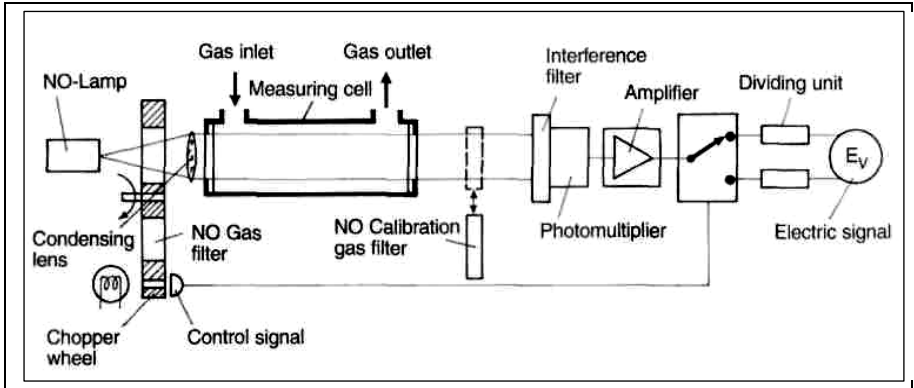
Gas inlet

Gas outlet

Interference filter

NO-Lamp

Measuring cell

Amplifier

Dividing unit

$E_V$

Condensing lens

NO Gas filter

NO Calibration gas filter

Photomultiplier

Electric signal

Chopper wheel

Control signal